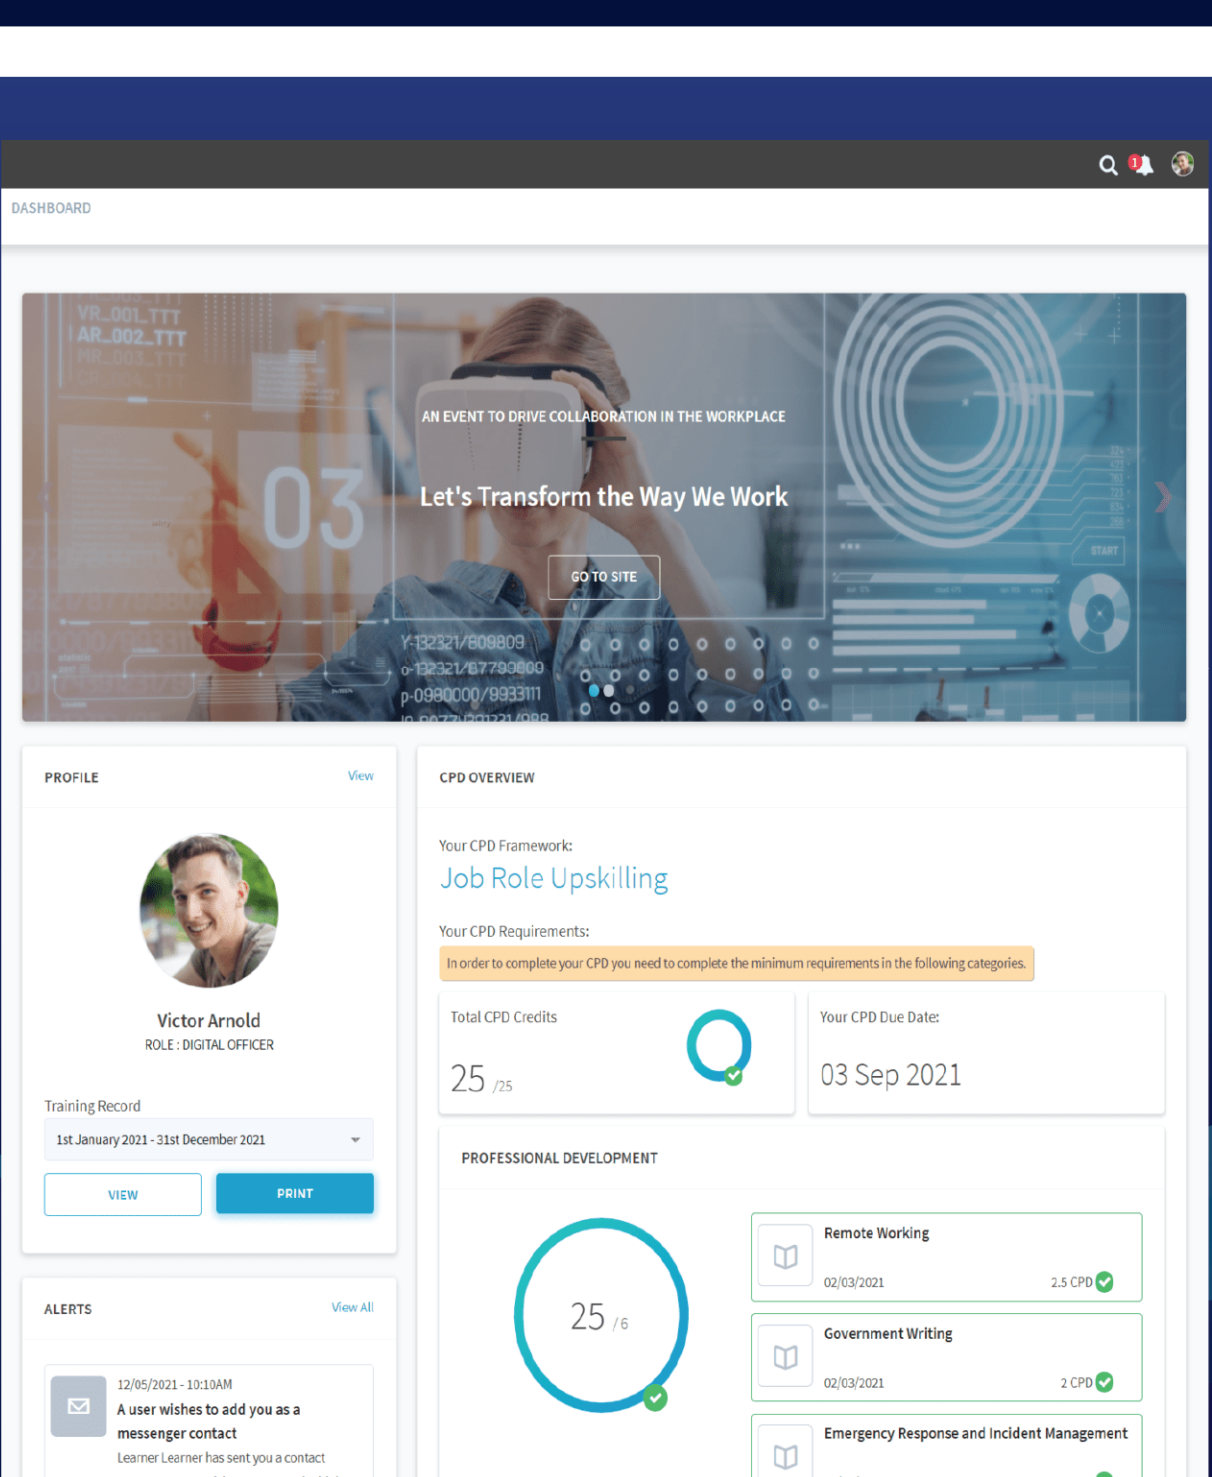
1

DASHBOARD

VR_001_TTT
AR_002_TTT
MP_003_TTT

AN EVENT TO DRIVE COLLABORATION IN THE WORKPLACE

03

Let's Transform the Way We Work

GO TO SITE

Y-132321/609809
o-132321/67799009
p-0980000/9933111

START

PROFILE

View

Victor Arnold
ROLE : DIGITAL OFFICER

Training Record

1st January 2021 - 31st December 2021

VIEW

PRINT

ALERTS

View All

12/05/2021 - 10:10AM
A user wishes to add you as a messenger contact
Learner Learner has sent you a contact

CPD OVERVIEW

Your CPD Framework:
Job Role Upskilling

Your CPD Requirements:
In order to complete your CPD you need to complete the minimum requirements in the following categories.

Total CPD Credits
25 /25

Your CPD Due Date:
03 Sep 2021

PROFESSIONAL DEVELOPMENT

25 /6

Remote Working
02/03/2021
2.5 CPD

Government Writing
02/03/2021
2 CPD

Emergency Response and Incident Management